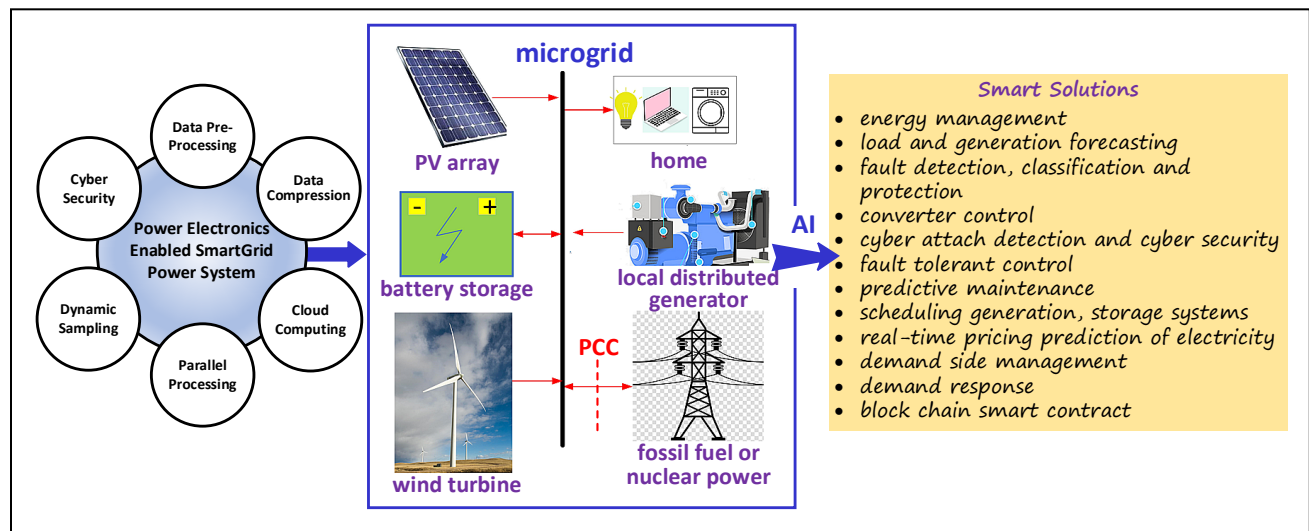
Data Pre-Processing

Data Compression

Cyber Security

Power Electronics Enabled SmartGrid Power System

Dynamic Sampling

Cloud Computing

Parallel Processing

microgrid

PV array

home

-

+

battery storage

local distributed generator

AI

PCC

wind turbine

fossil fuel or nuclear power

Smart Solutions

- energy management
- load and generation forecasting
- fault detection, classification and protection
- converter control
- cyber attach detection and cyber security
- fault tolerant control
- predictive maintenance
- scheduling generation, storage systems
- real-time pricing prediction of electricity
- demand side management
- demand response
- block chain smart contract